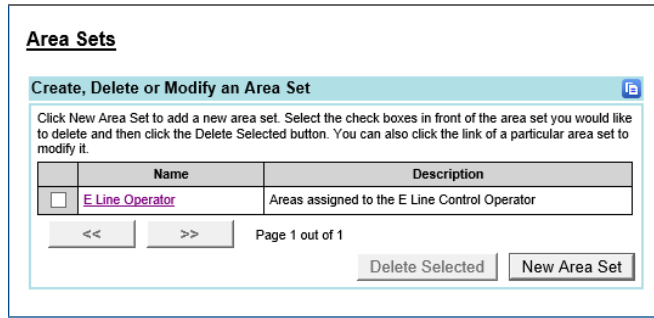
Area Sets

Create, Delete or Modify an Area Set

Click New Area Set to add a new area set. Select the check boxes in front of the area set you would like to delete and then click the Delete Selected button. You can also click the link of a particular area set to modify it.

| | Name | Description |
|---|---|---|
| ☐ | E Line Operator | Areas assigned to the E Line Control Operator |

<< >> Page 1 out of 1

Delete Selected New Area Set